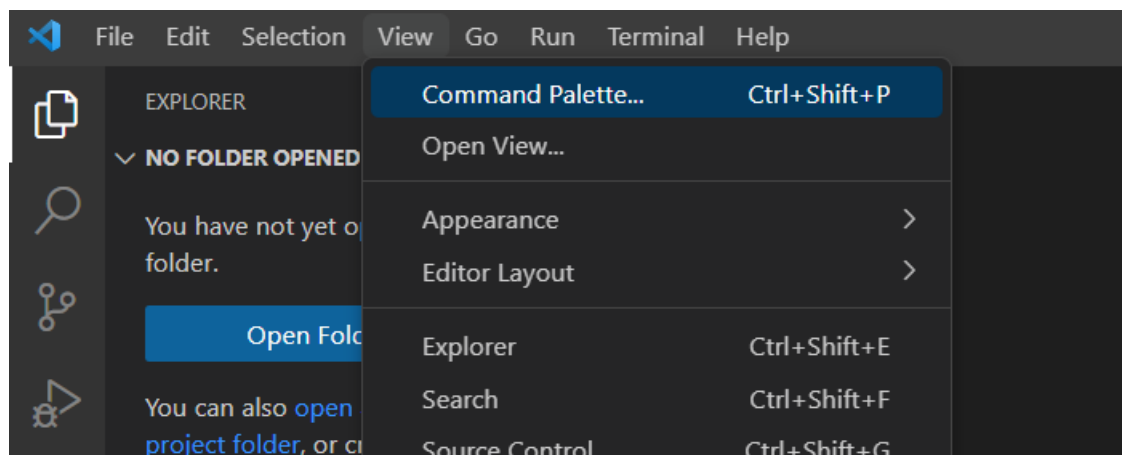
File Edit Selection View Go Run Terminal Help

EXPLORER

NO FOLDER OPENED

You have not yet o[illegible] folder.

Open Fol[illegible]

You can also open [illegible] project folder, or c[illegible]

Command Palette... Ctrl+Shift+P
Open View...

Appearance
Editor Layout

Explorer Ctrl+Shift+E
Search Ctrl+Shift+F
Source Control Ctrl+Shift+G